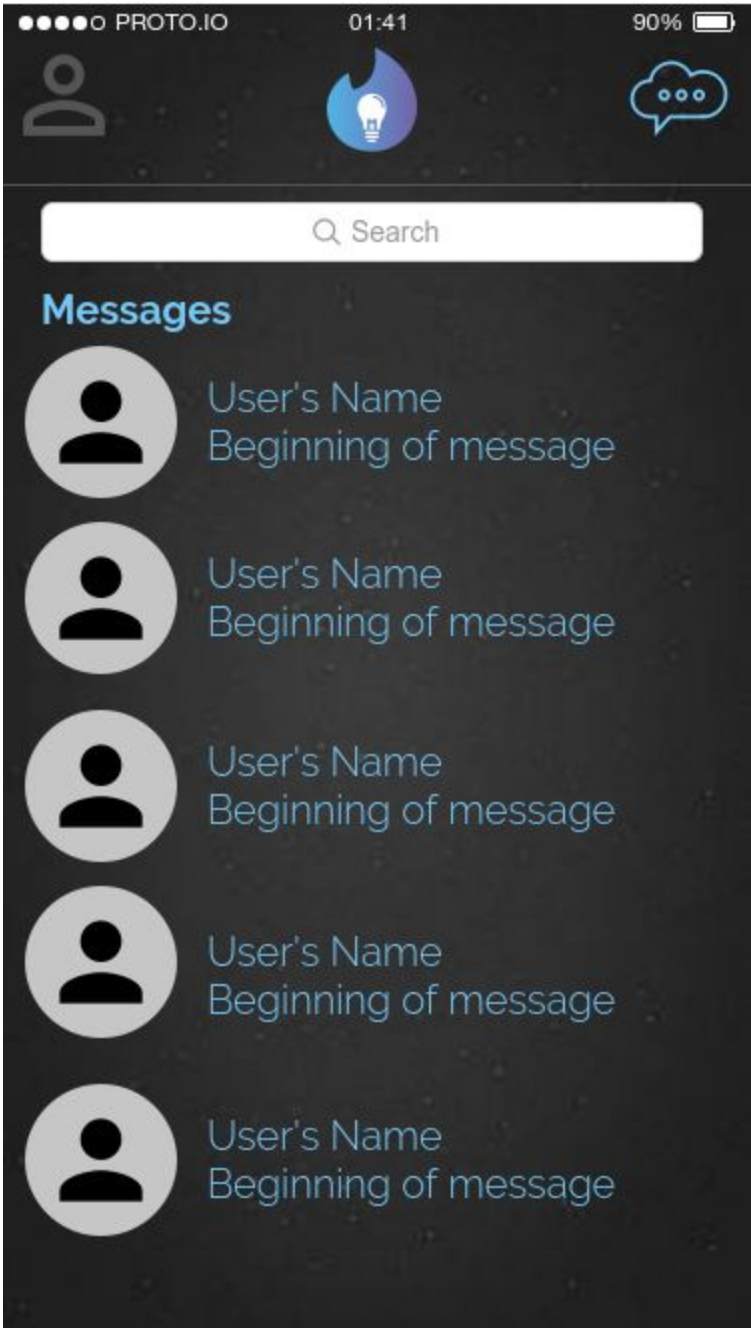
●●●●○ PROTO.IO 01:41 90%

Search

Messages

User's Name
Beginning of message

User's Name
Beginning of message

User's Name
Beginning of message

User's Name
Beginning of message

User's Name
Beginning of message